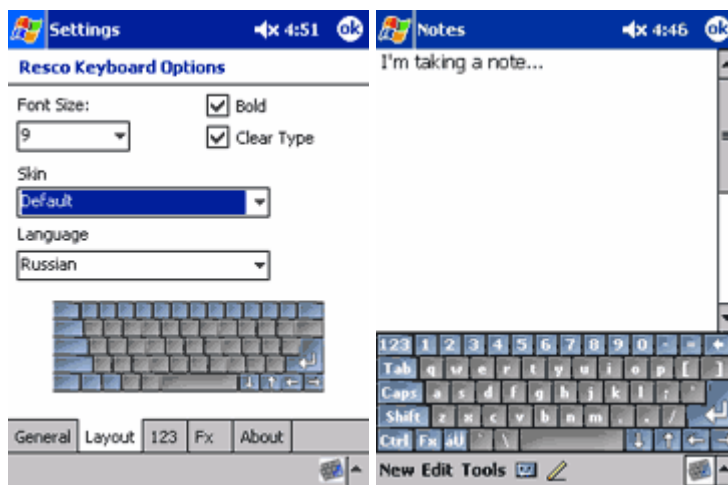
Settings 4:51 ok

Resco Keyboard Options

Font Size:
9

Bold
Clear Type

Skin
Default

Language
Russian

General Layout 123 Fx About

Notes 4:46 ok

I'm taking a note...

123 1 2 3 4 5 6 7 8 9 0 - =
Tab q w e r t y u i o p [ ]
Caps a s d f g h j k l ; '
Shift z x c v b n m , . /
Ctrl Fx áü ` \

New Edit Tools